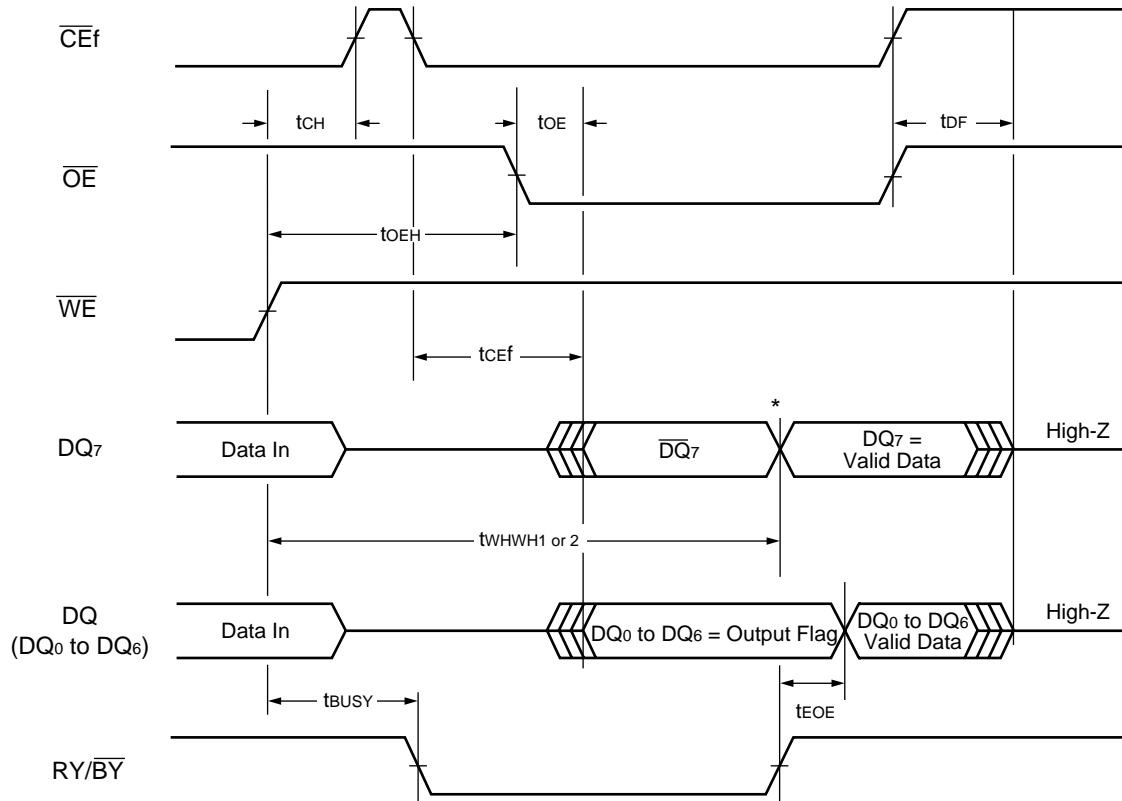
$\overline{CE}f$

$t_{CH}$

$t_{OE}$

$t_{DF}$

$\overline{OE}$

$t_{OEH}$

$\overline{WE}$

$t_{CEf}$

*

$DQ_7$

Data In

$\overline{DQ}_7$

$DQ_7$ = Valid Data

High-Z

$t_{WHWH1 \text{ or } 2}$

DQ ($DQ_0$ to $DQ_6$)

Data In

$DQ_0$ to $DQ_6$ = Output Flag

$DQ_0$ to $DQ_6$ Valid Data

High-Z

$t_{BUSY}$

$t_{EOE}$

RY/$\overline{BY}$